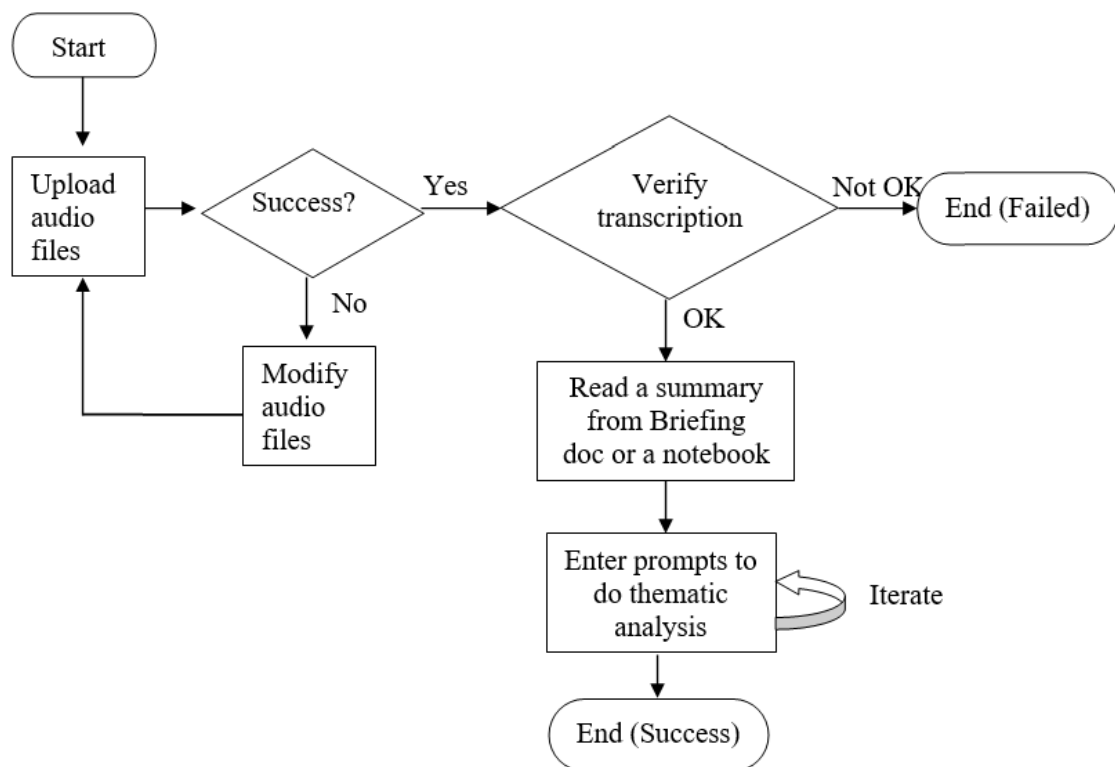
Start

Upload audio files

Success?

Yes

Verify transcription

Not OK

End (Failed)

No

Modify audio files

OK

Read a summary from Briefing doc or a notebook

Enter prompts to do thematic analysis

Iterate

End (Success)